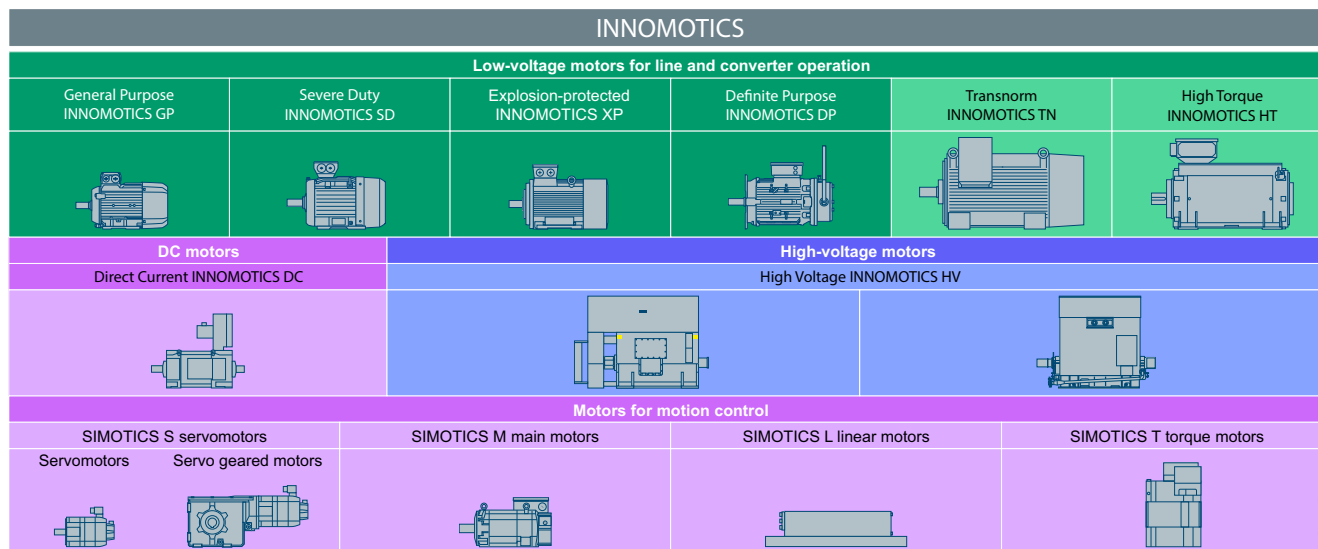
INNOMOTICS

Low-voltage motors for line and converter operation

| General Purpose INNOMOTICS GP | Severe Duty INNOMOTICS SD | Explosion-protected INNOMOTICS XP | Definite Purpose INNOMOTICS DP | Transnorm INNOMOTICS TN | High Torque INNOMOTICS HT |
|---|---|---|---|---|---|

DC motors

Direct Current INNOMOTICS DC

High-voltage motors

High Voltage INNOMOTICS HV

Motors for motion control

| SIMOTICS S servomotors | SIMOTICS M main motors | SIMOTICS L linear motors | SIMOTICS T torque motors |
|---|---|---|---|

Servomotors

Servo geared motors